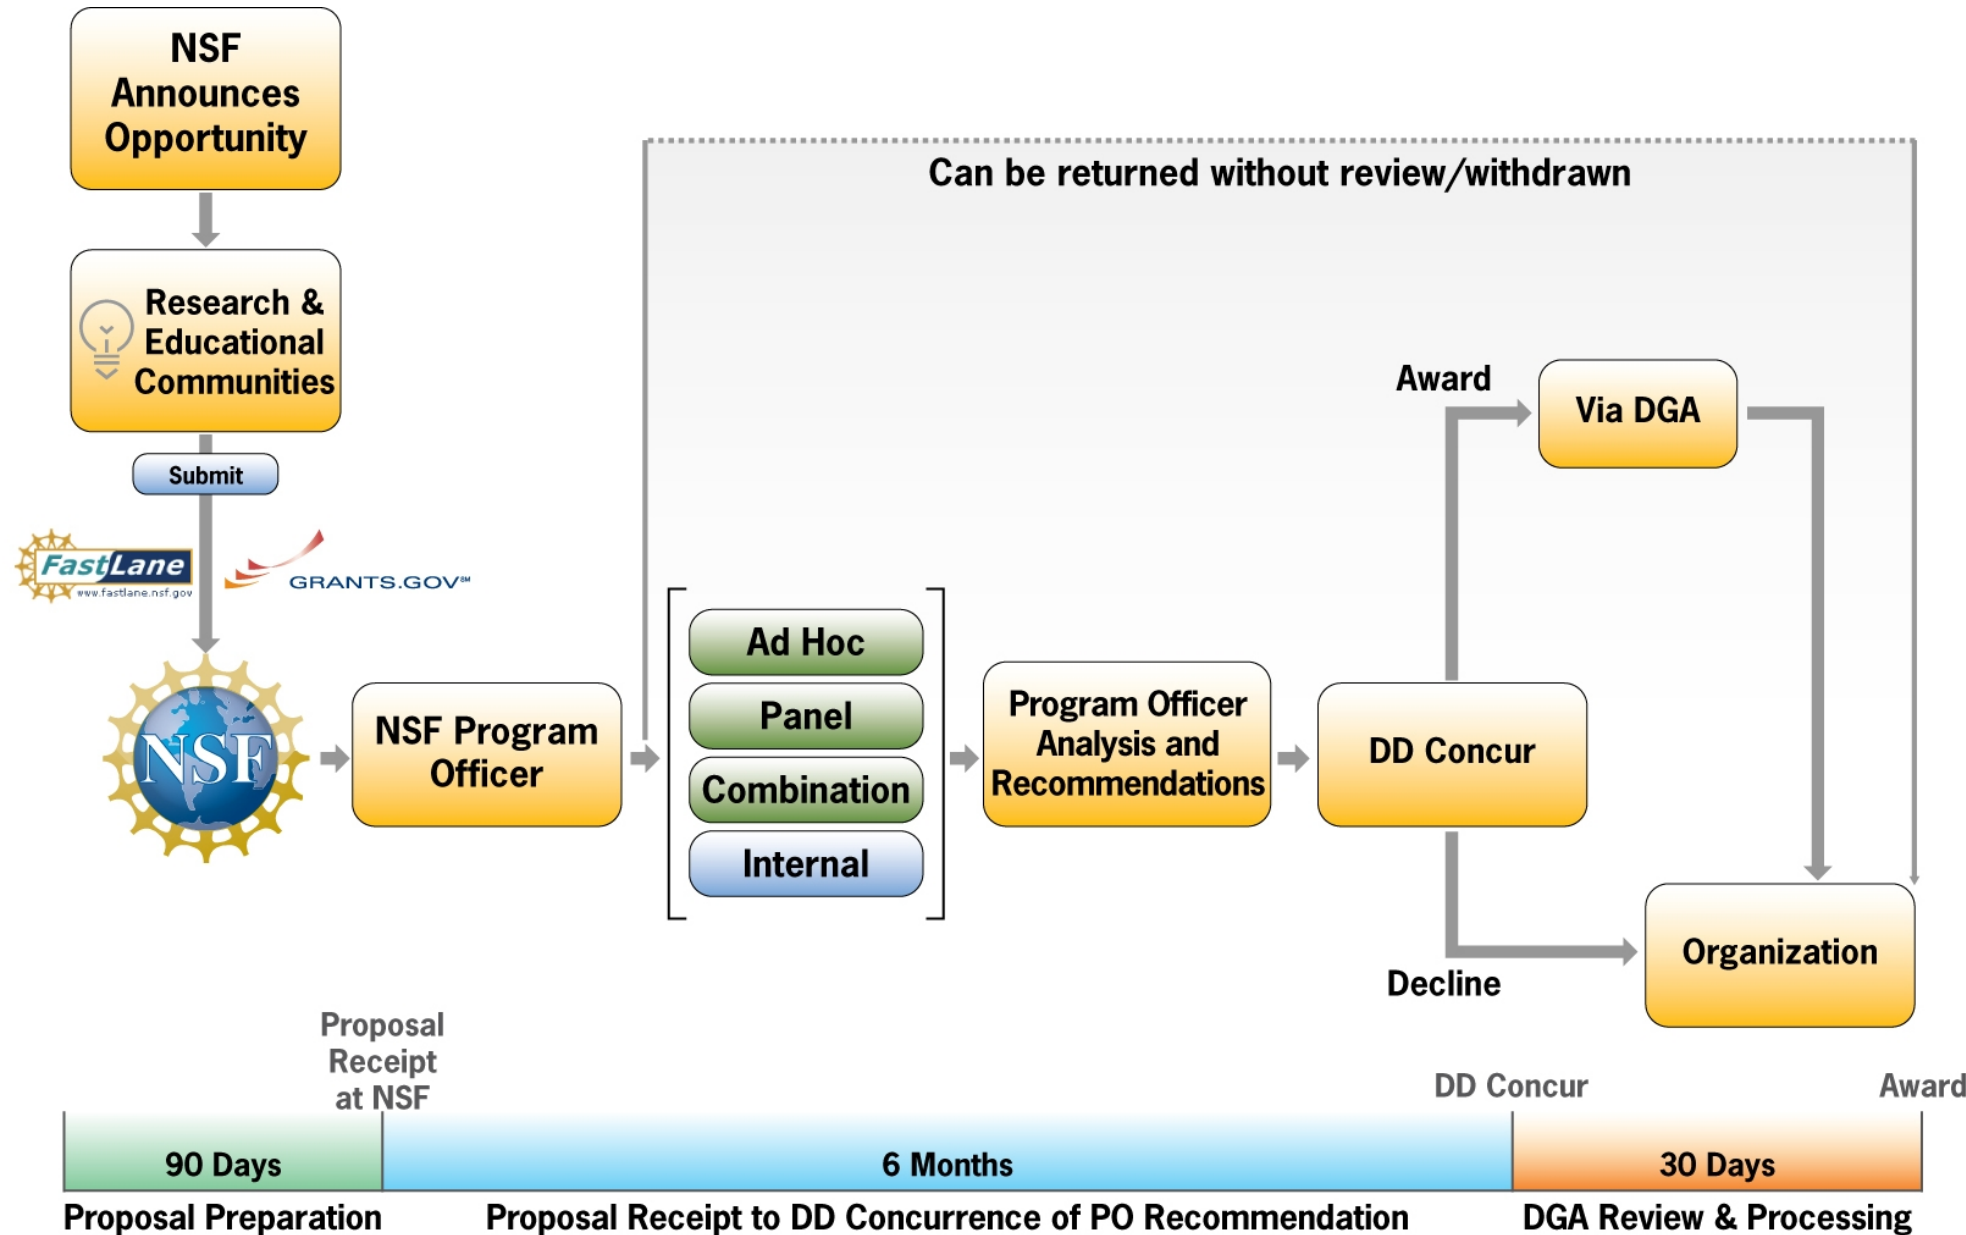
NSF Announces Opportunity

Research & Educational Communities

Submit

FastLane
www.fastlane.nsf.gov

GRANTS.GOV℠

NSF

NSF Program Officer

Can be returned without review/withdrawn

Ad Hoc

Panel

Combination

Internal

Program Officer Analysis and Recommendations

DD Concur

Award

Via DGA

Decline

Organization

Proposal Receipt at NSF

DD Concur

Award

90 Days

6 Months

30 Days

Proposal Preparation

Proposal Receipt to DD Concurrence of PO Recommendation

DGA Review & Processing